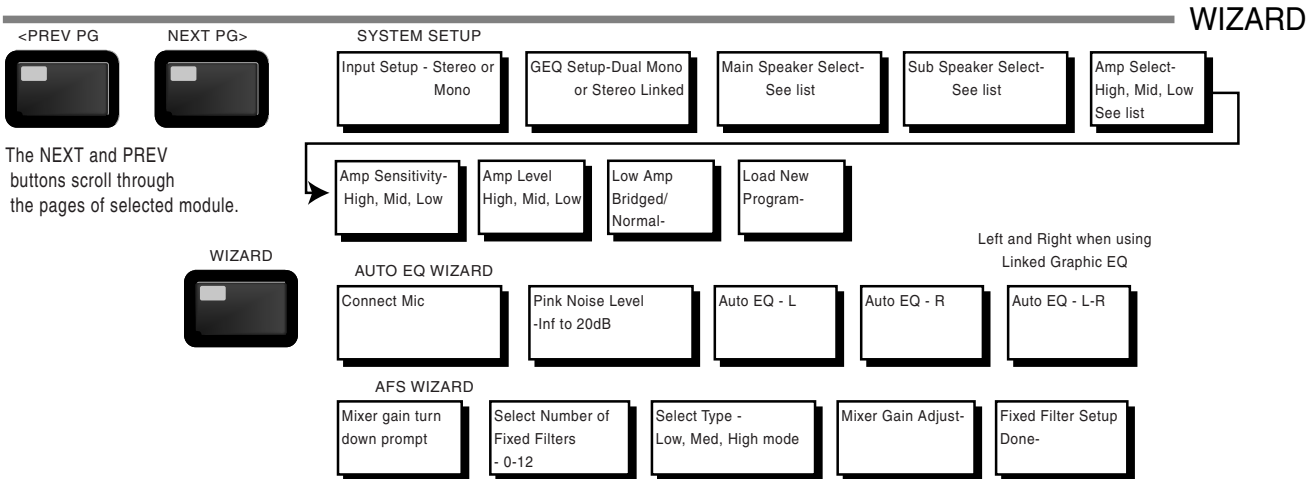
WIZARD

<PREV PG

NEXT PG>

The NEXT and PREV buttons scroll through the pages of selected module.

WIZARD

SYSTEM SETUP

Input Setup - Stereo or Mono

GEQ Setup-Dual Mono or Stereo Linked

Main Speaker Select- See list

Sub Speaker Select- See list

Amp Select- High, Mid, Low See list

Amp Sensitivity- High, Mid, Low

Amp Level High, Mid, Low

Low Amp Bridged/ Normal-

Load New Program-

AUTO EQ WIZARD

Left and Right when using Linked Graphic EQ

Connect Mic

Pink Noise Level -Inf to 20dB

Auto EQ - L

Auto EQ - R

Auto EQ - L-R

AFS WIZARD

Mixer gain turn down prompt

Select Number of Fixed Filters - 0-12

Select Type - Low, Med, High mode

Mixer Gain Adjust-

Fixed Filter Setup Done-